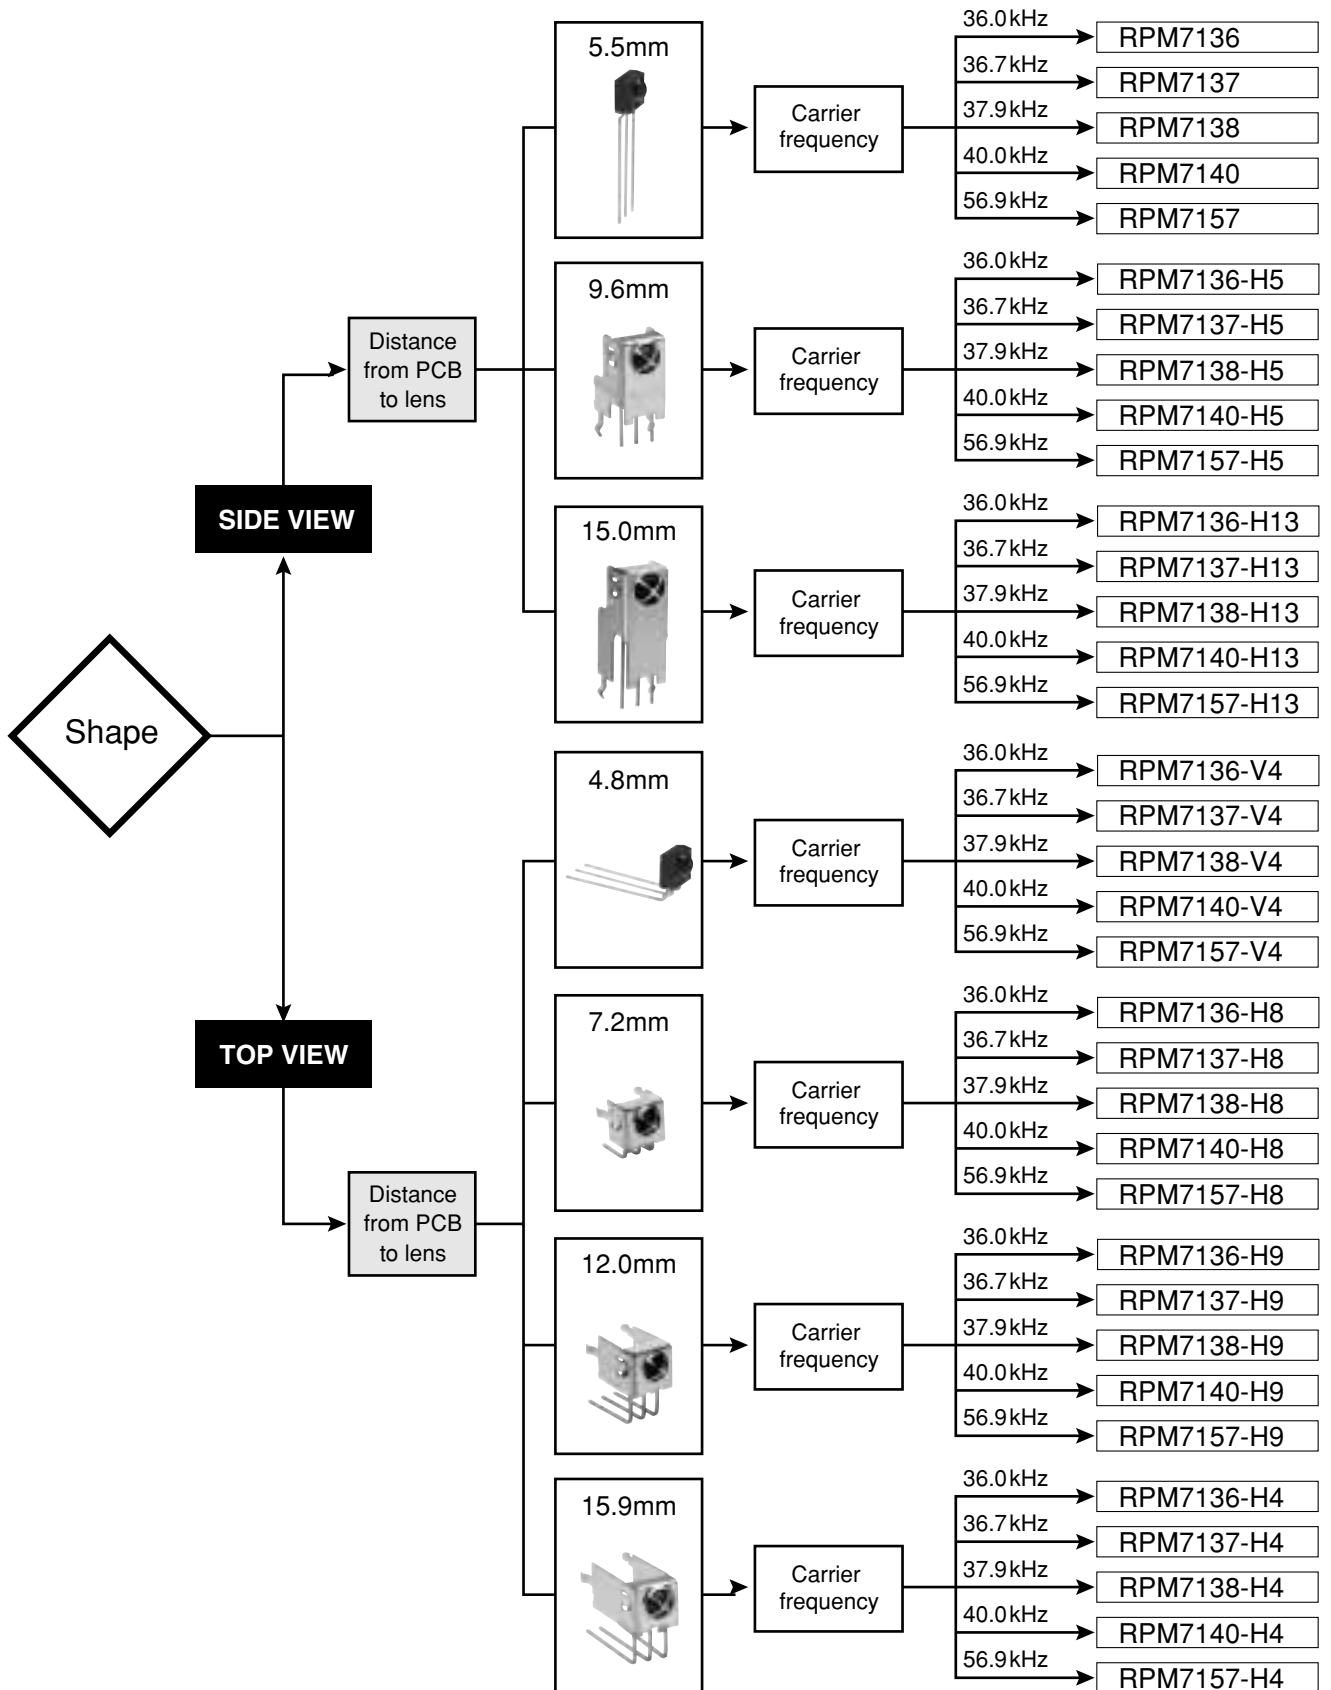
Shape

SIDE VIEW

Distance from PCB to lens

5.5mm

Carrier frequency

36.0kHz RPM7136
36.7kHz RPM7137
37.9kHz RPM7138
40.0kHz RPM7140
56.9kHz RPM7157

9.6mm

Carrier frequency

36.0kHz RPM7136-H5
36.7kHz RPM7137-H5
37.9kHz RPM7138-H5
40.0kHz RPM7140-H5
56.9kHz RPM7157-H5

15.0mm

Carrier frequency

36.0kHz RPM7136-H13
36.7kHz RPM7137-H13
37.9kHz RPM7138-H13
40.0kHz RPM7140-H13
56.9kHz RPM7157-H13

TOP VIEW

Distance from PCB to lens

4.8mm

Carrier frequency

36.0kHz RPM7136-V4
36.7kHz RPM7137-V4
37.9kHz RPM7138-V4
40.0kHz RPM7140-V4
56.9kHz RPM7157-V4

7.2mm

Carrier frequency

36.0kHz RPM7136-H8
36.7kHz RPM7137-H8
37.9kHz RPM7138-H8
40.0kHz RPM7140-H8
56.9kHz RPM7157-H8

12.0mm

Carrier frequency

36.0kHz RPM7136-H9
36.7kHz RPM7137-H9
37.9kHz RPM7138-H9
40.0kHz RPM7140-H9
56.9kHz RPM7157-H9

15.9mm

Carrier frequency

36.0kHz RPM7136-H4
36.7kHz RPM7137-H4
37.9kHz RPM7138-H4
40.0kHz RPM7140-H4
56.9kHz RPM7157-H4